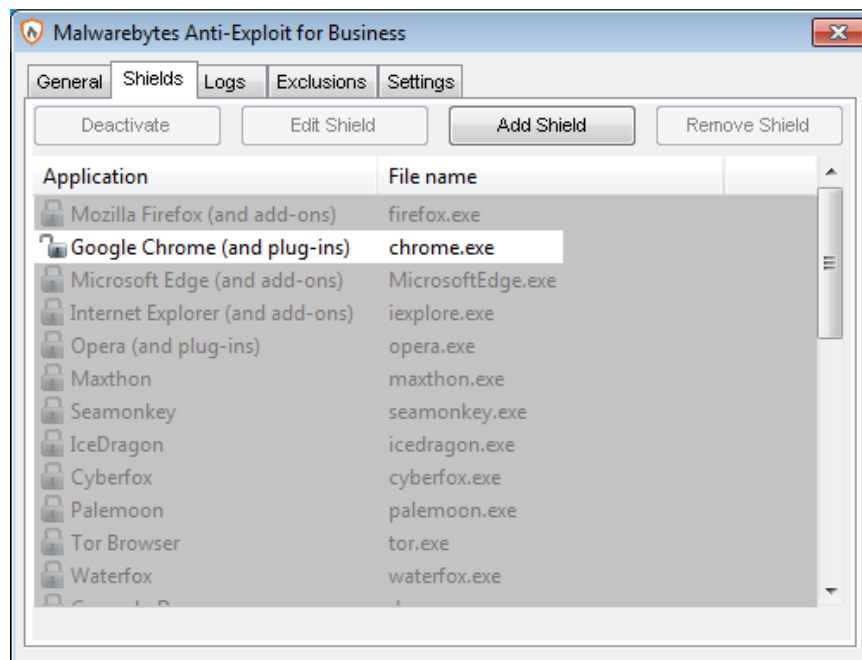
Malwarebytes Anti-Exploit for Business

General | Shields | Logs | Exclusions | Settings

Deactivate | Edit Shield | Add Shield | Remove Shield

| Application | File name |
|---|---|
| Mozilla Firefox (and add-ons) | firefox.exe |
| Google Chrome (and plug-ins) | chrome.exe |
| Microsoft Edge (and add-ons) | MicrosoftEdge.exe |
| Internet Explorer (and add-ons) | iexplore.exe |
| Opera (and plug-ins) | opera.exe |
| Maxthon | maxthon.exe |
| Seamonkey | seamonkey.exe |
| IceDragon | icedragon.exe |
| Cyberfox | cyberfox.exe |
| Palemoon | palemoon.exe |
| Tor Browser | tor.exe |
| Waterfox | waterfox.exe |
| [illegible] | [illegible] |